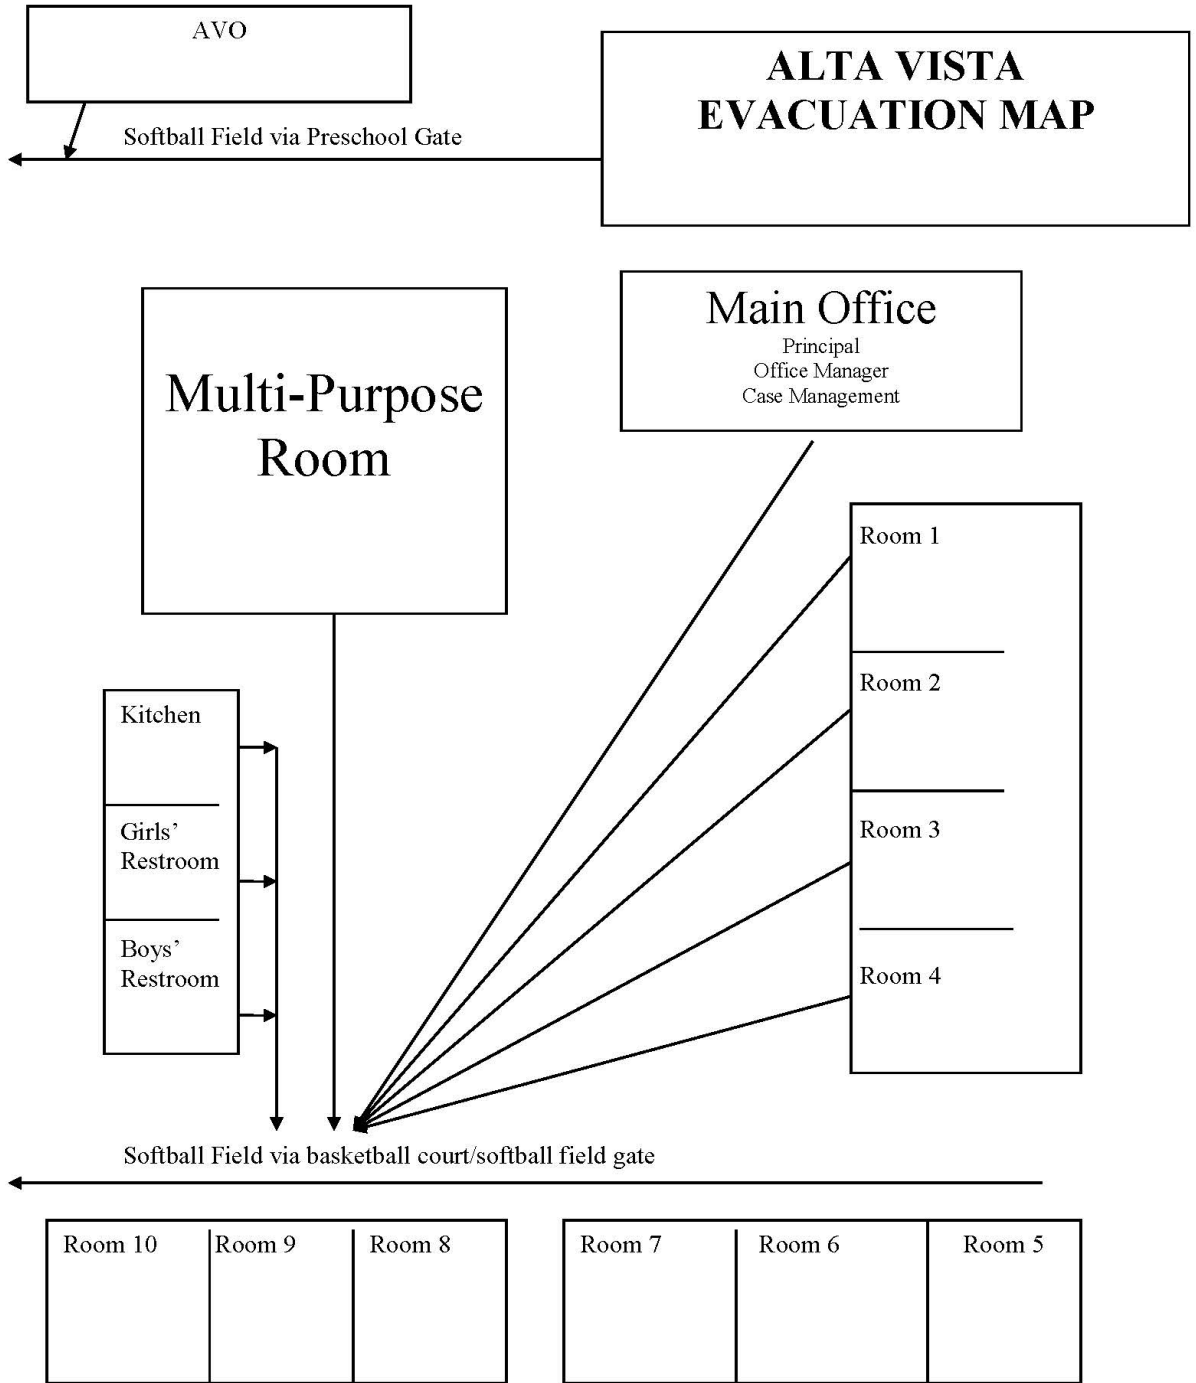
AVO

ALTA VISTA EVACUATION MAP

Softball Field via Preschool Gate

Multi-Purpose Room

Main Office
Principal
Office Manager
Case Management

Room 1

Room 2

Room 3

Room 4

Kitchen

Girls' Restroom

Boys' Restroom

Softball Field via basketball court/softball field gate

| Room 10 | Room 9 | Room 8 |
|---|---|---|

| Room 7 | Room 6 | Room 5 |
|---|---|---|